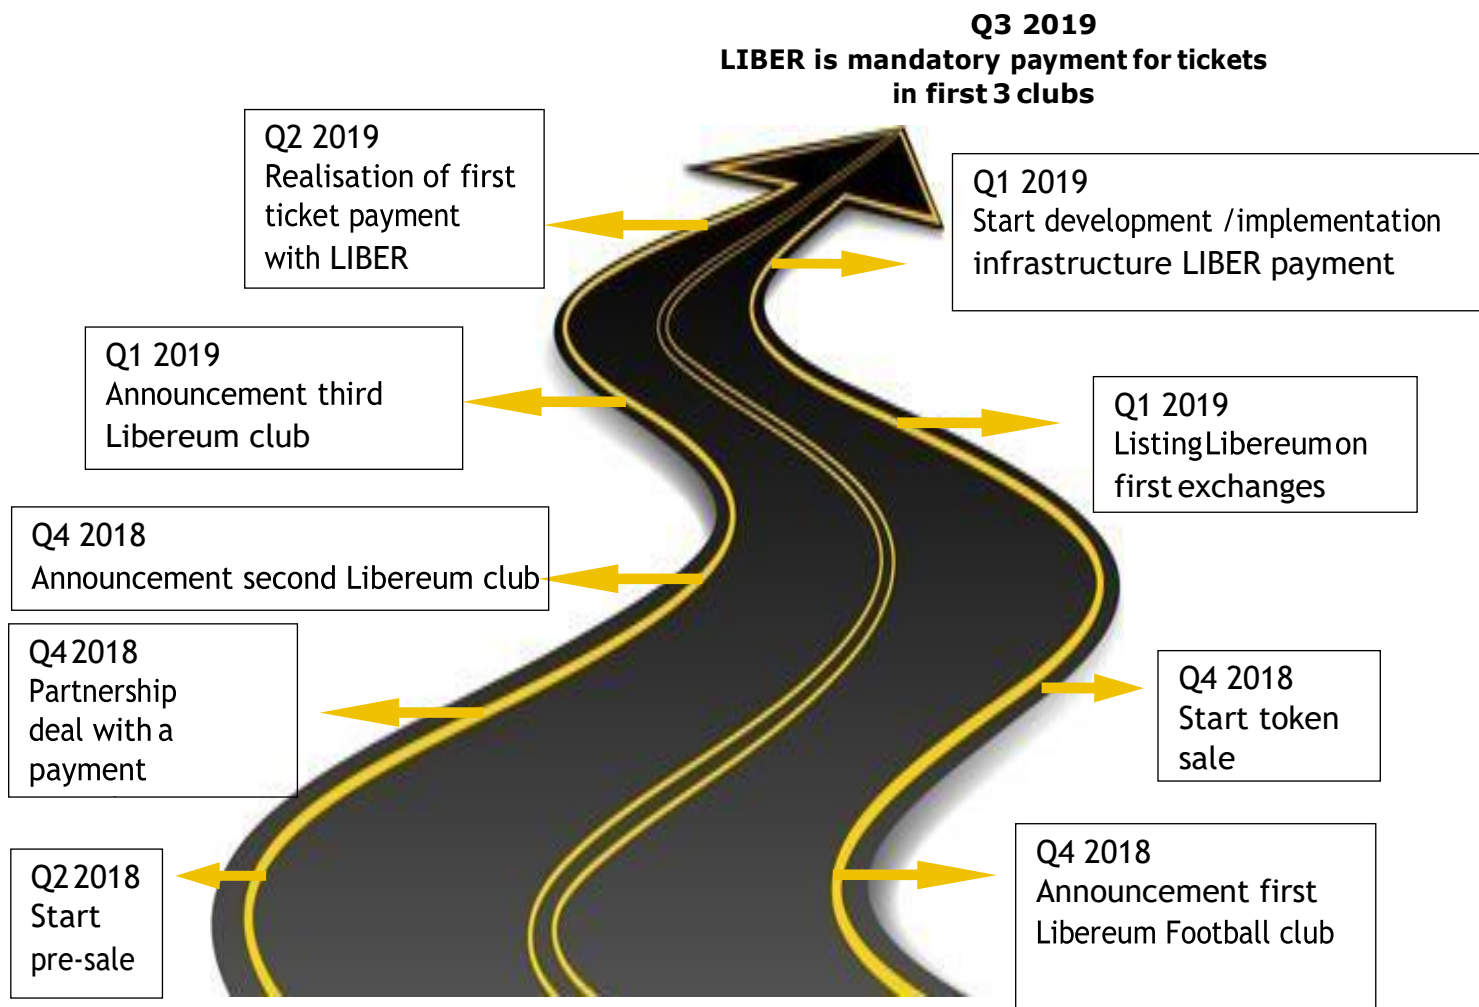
Q3 2019
LIBER is mandatory payment for tickets in first 3 clubs

Q2 2019
Realisation of first ticket payment with LIBER

Q1 2019
Start development /implementation infrastructure LIBER payment

Q1 2019
Announcement third Libereum club

Q1 2019
Listing Libereum on first exchanges

Q4 2018
Announcement second Libereum club

Q4 2018
Partnership deal with a payment

Q4 2018
Start token sale

Q2 2018
Start pre-sale

Q4 2018
Announcement first Libereum Football club